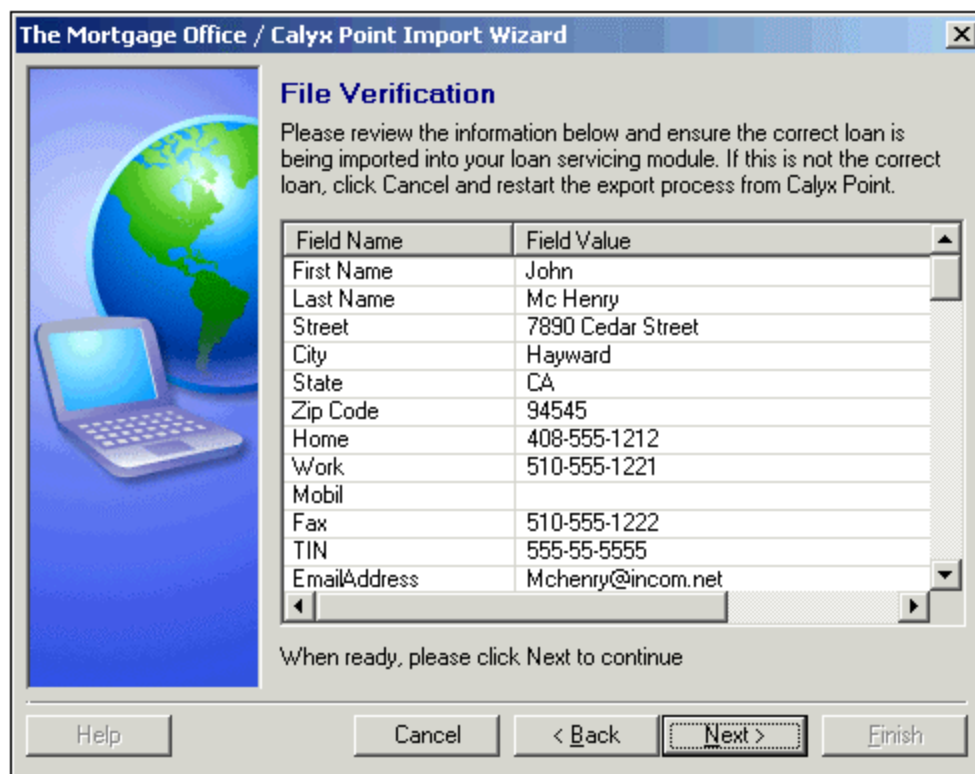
The Mortgage Office / Calyx Point Import Wizard

File Verification

Please review the information below and ensure the correct loan is being imported into your loan servicing module. If this is not the correct loan, click Cancel and restart the export process from Calyx Point.

| Field Name | Field Value |
|---|---|
| First Name | John |
| Last Name | Mc Henry |
| Street | 7890 Cedar Street |
| City | Hayward |
| State | CA |
| Zip Code | 94545 |
| Home | 408-555-1212 |
| Work | 510-555-1221 |
| Mobil | |
| Fax | 510-555-1222 |
| TIN | 555-55-5555 |
| EmailAddress | Mchenry@incom.net |

When ready, please click Next to continue

Help Cancel < Back Next > Finish